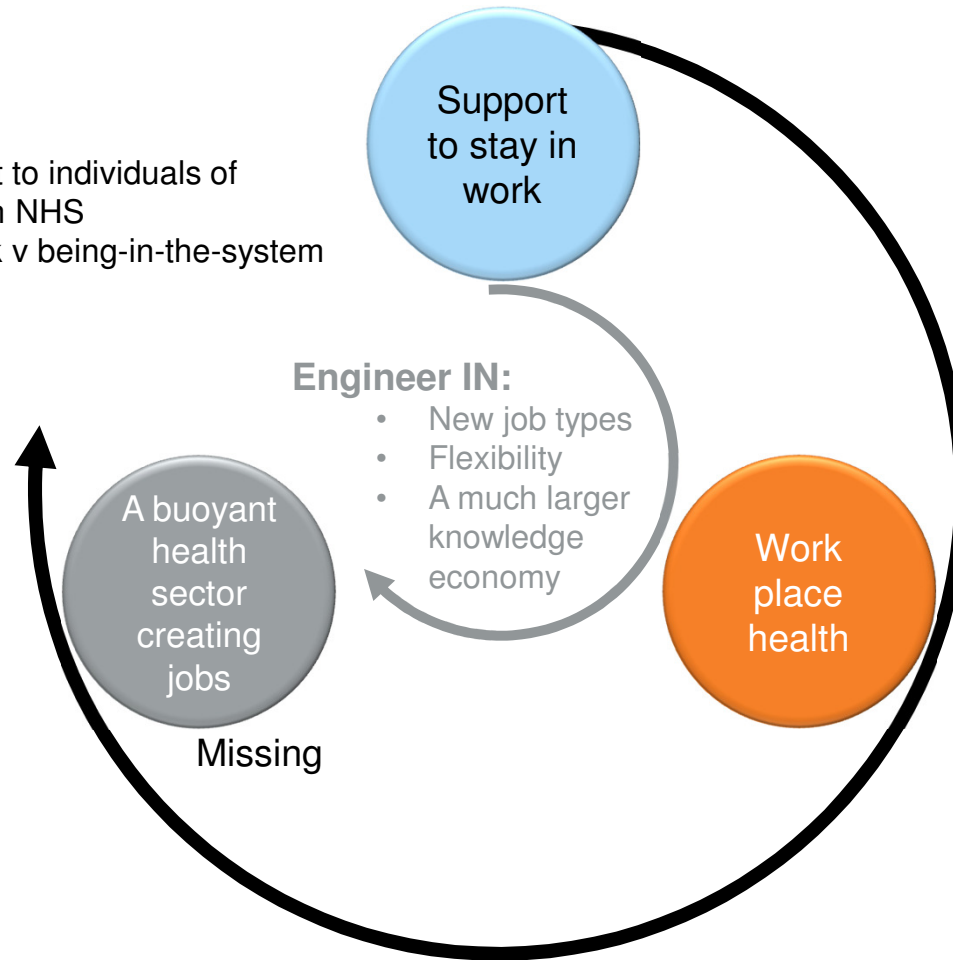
t to individuals of
n NHS
k v being-in-the-system

Support to stay in work

Engineer IN:
- New job types
- Flexibility
- A much larger knowledge economy

A buoyant health sector creating jobs

Work place health

Missing